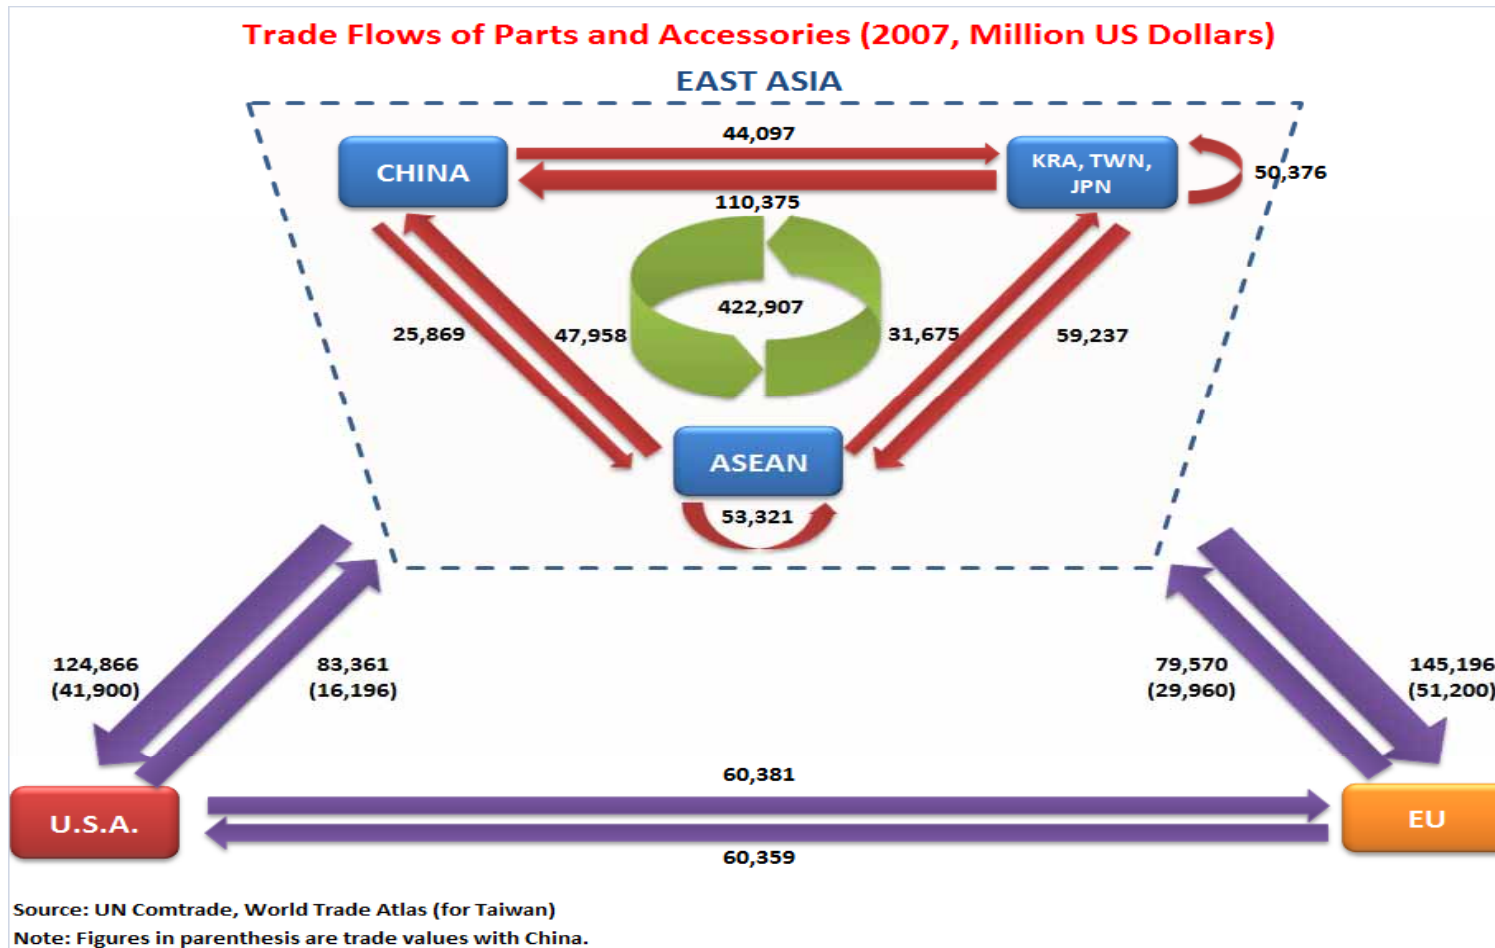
Trade Flows of Parts and Accessories (2007, Million US Dollars)

EAST ASIA

CHINA

44,097

110,375

KRA, TWN, JPN

50,376

422,907

25,869

47,958

31,675

59,237

ASEAN

53,321

124,866
(41,900)

83,361
(16,196)

79,570
(29,960)

145,196
(51,200)

U.S.A.

60,381

60,359

EU

Source: UN Comtrade, World Trade Atlas (for Taiwan)
Note: Figures in parenthesis are trade values with China.